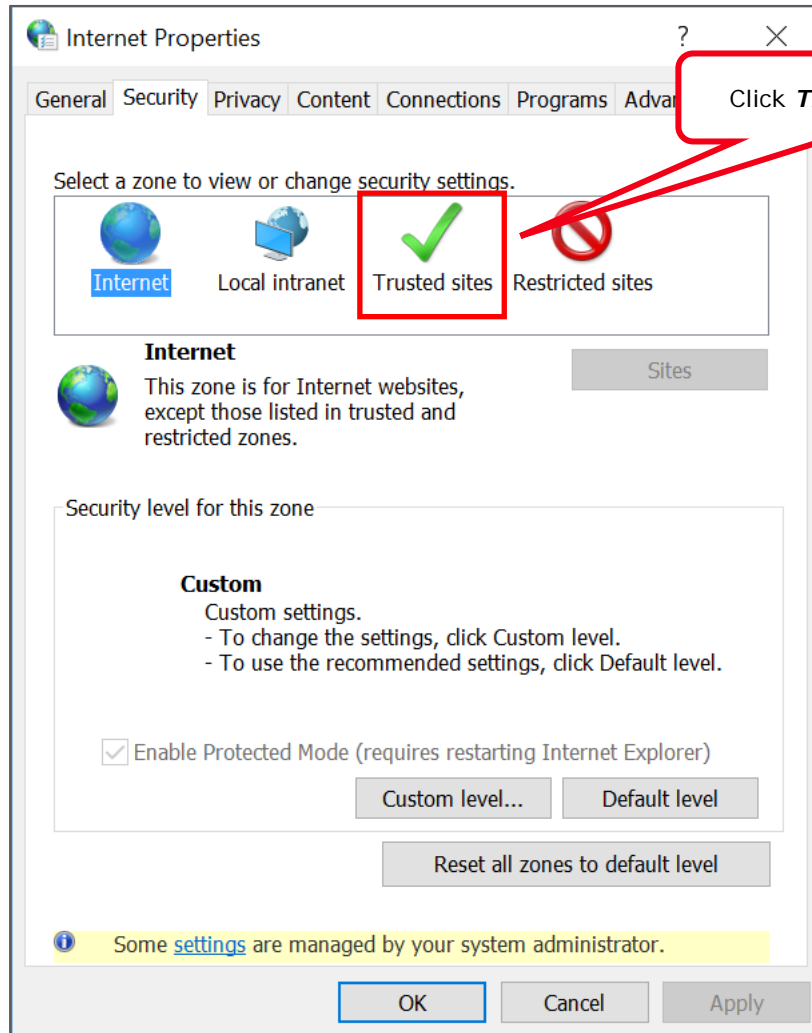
Internet Properties

?

General Security Privacy Content Connections Programs Advan

Click T

Select a zone to view or change security settings.

Internet Local intranet Trusted sites Restricted sites

Internet

This zone is for Internet websites, except those listed in trusted and restricted zones.

Sites

Security level for this zone

Custom

Custom settings.
- To change the settings, click Custom level.
- To use the recommended settings, click Default level.

Enable Protected Mode (requires restarting Internet Explorer)

Custom level... Default level

Reset all zones to default level

Some settings are managed by your system administrator.

OK Cancel Apply